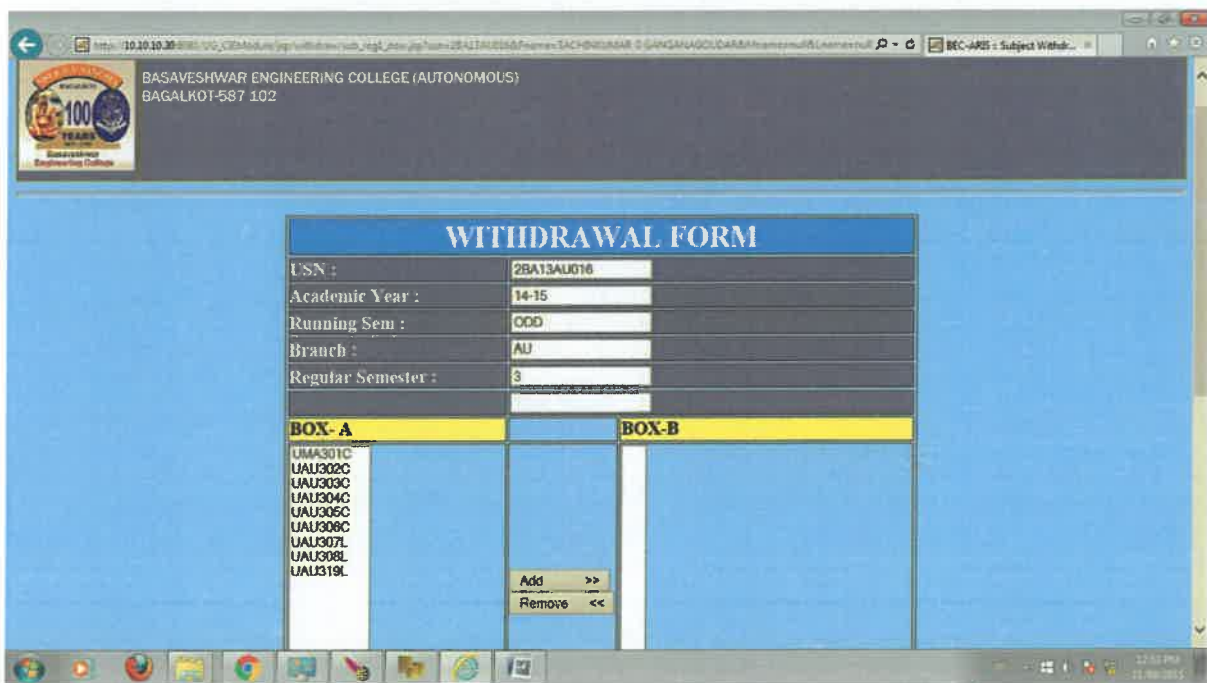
http://10.10.10.30:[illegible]

BEC-ARIS : Subject Withdr...

100 YEARS

BASAVESHWAR ENGINEERING COLLEGE (AUTONOMOUS)
BAGALKOT-587 102

WITHDRAWAL FORM

| | |
|---|---|
| USN : | 2BA13AU016 |
| Academic Year : | 14-15 |
| Running Sem : | ODD |
| Branch : | AU |
| Regular Semester : | 3 |

BOX- A

UMA301C
UAU302C
UAU303C
UAU304C
UAU305C
UAU306C
UAU307L
UAU308L
UAU319L

Add >>
Remove <<

BOX-B